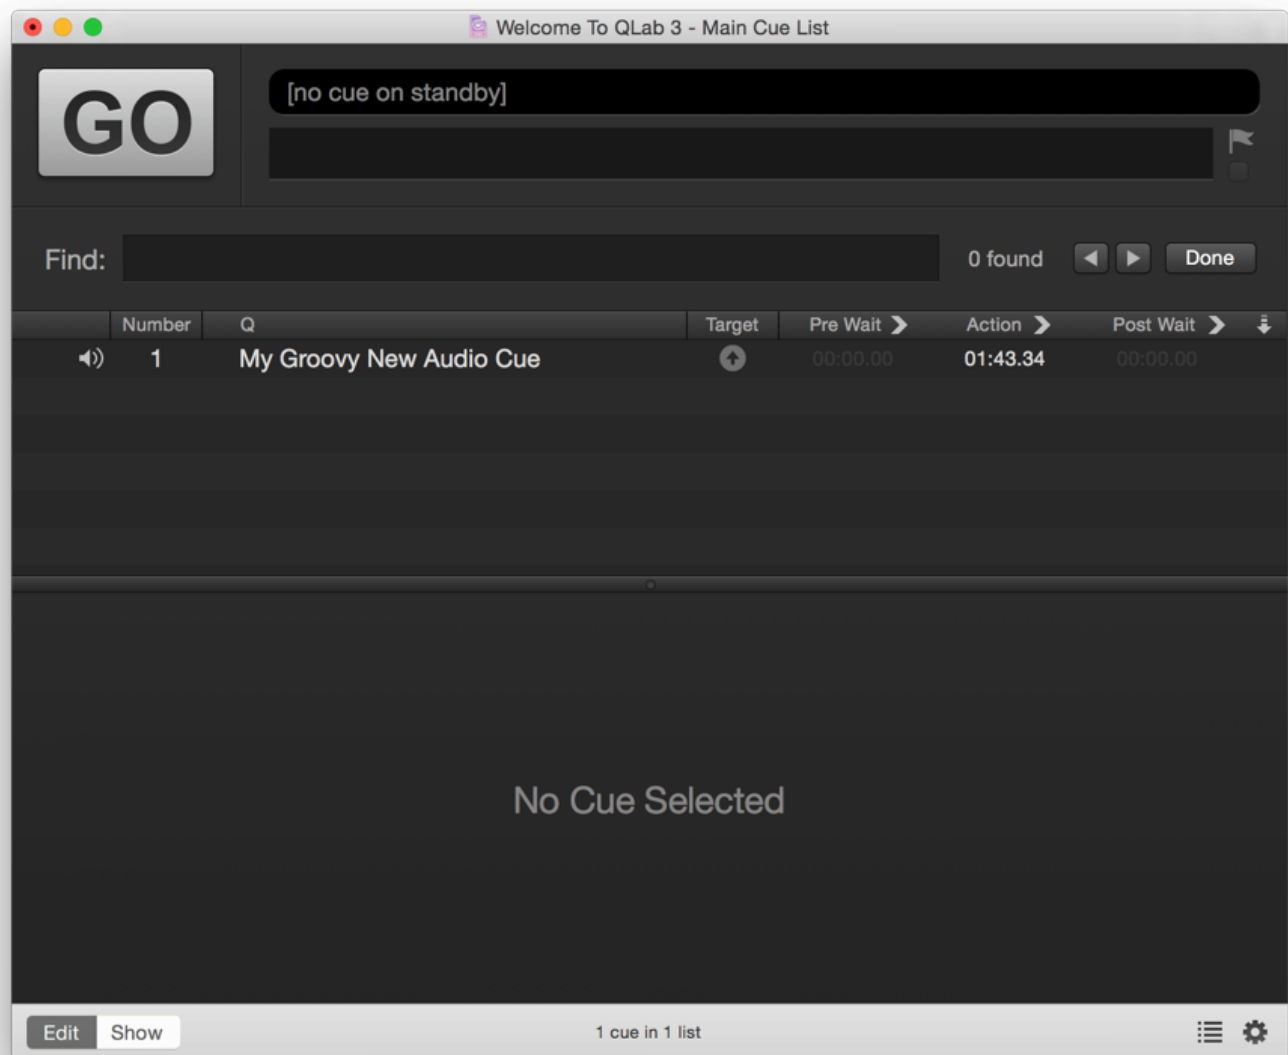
Welcome To QLab 3 - Main Cue List

GO

[no cue on standby]

Find:

0 found

Done

| | Number | Q | Target | Pre Wait | Action | Post Wait |
|---|---|---|---|---|---|---|
| | 1 | My Groovy New Audio Cue | | 00:00.00 | 01:43.34 | 00:00.00 |

No Cue Selected

Edit Show

1 cue in 1 list